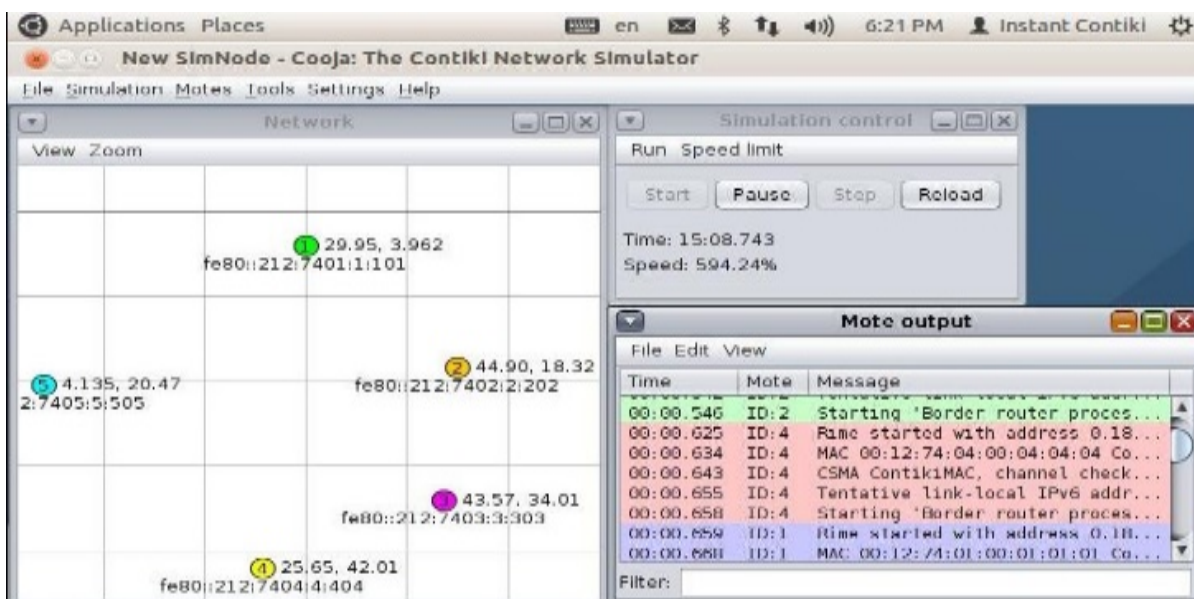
Applications Places en 6:21 PM Instant Contiki

New SimNode - Cooja: The Contiki Network Simulator

File Simulation Motes Tools Settings Help

Network

View Zoom

1 29.95, 3.962
fe80::212:7401:1:101

2 44.90, 18.32
fe80::212:7402:2:202

5 4.135, 20.47
2:7405:5:505

3 43.57, 34.01
fe80::212:7403:3:303

4 25.65, 42.01
fe80::212:7404:4:404

Simulation control

Run Speed limit

Start Pause Step Reload

Time: 15:08.743
Speed: 594.24%

Mote output

File Edit View

| Time | Mote | Message |
|---|---|---|
| 00:00.546 | ID:2 | Starting 'Border router proces... |
| 00:00.625 | ID:4 | Rime started with address 0.18... |
| 00:00.634 | ID:4 | MAC 00:12:74:04:00:04:04:04 Co... |
| 00:00.643 | ID:4 | CSMA ContikiMAC, channel check... |
| 00:00.655 | ID:4 | Tentative link-local IPv6 addr... |
| 00:00.658 | ID:4 | Starting 'Border router proces... |
| 00:00.659 | ID:1 | Rime started with address 0.18... |
| 00:00.668 | ID:1 | MAC 00:12:74:01:00:01:01:01 Co... |

Filter: